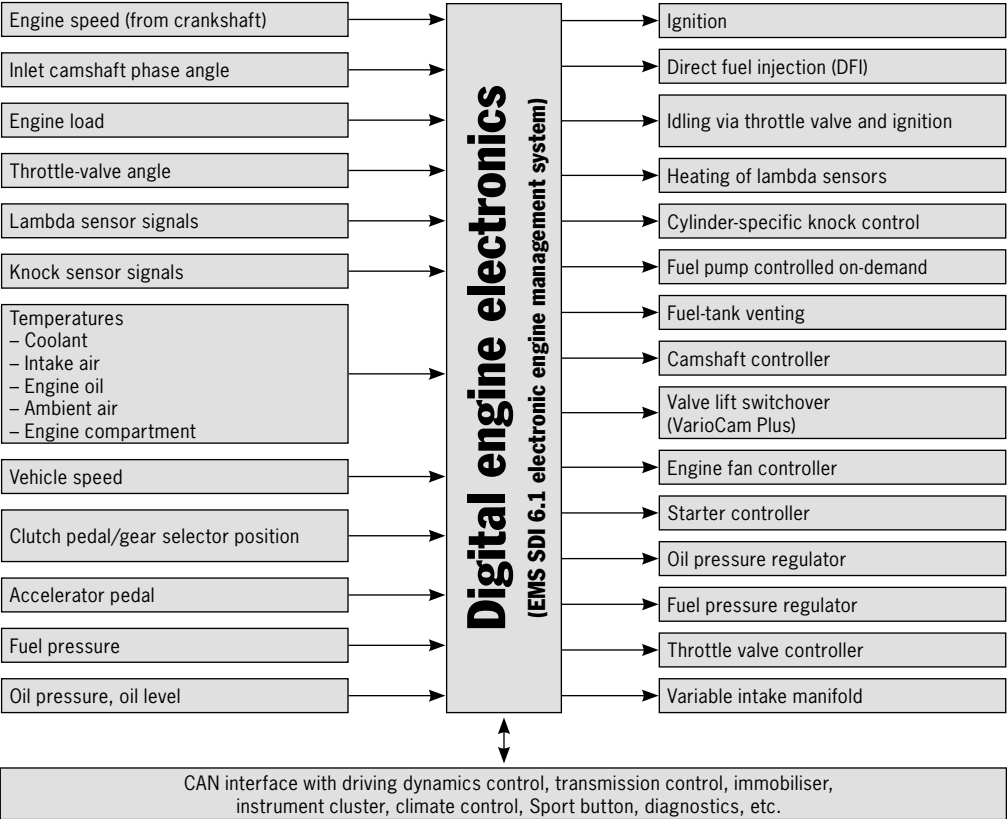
Engine speed (from crankshaft)

Inlet camshaft phase angle

Engine load

Throttle-valve angle

Lambda sensor signals

Knock sensor signals

Temperatures
– Coolant
– Intake air
– Engine oil
– Ambient air
– Engine compartment

Vehicle speed

Clutch pedal/gear selector position

Accelerator pedal

Fuel pressure

Oil pressure, oil level

Digital engine electronics
(EMS SDI 6.1 electronic engine management system)

Ignition

Direct fuel injection (DFI)

Idling via throttle valve and ignition

Heating of lambda sensors

Cylinder-specific knock control

Fuel pump controlled on-demand

Fuel-tank venting

Camshaft controller

Valve lift switchover (VarioCam Plus)

Engine fan controller

Starter controller

Oil pressure regulator

Fuel pressure regulator

Throttle valve controller

Variable intake manifold

CAN interface with driving dynamics control, transmission control, immobiliser, instrument cluster, climate control, Sport button, diagnostics, etc.